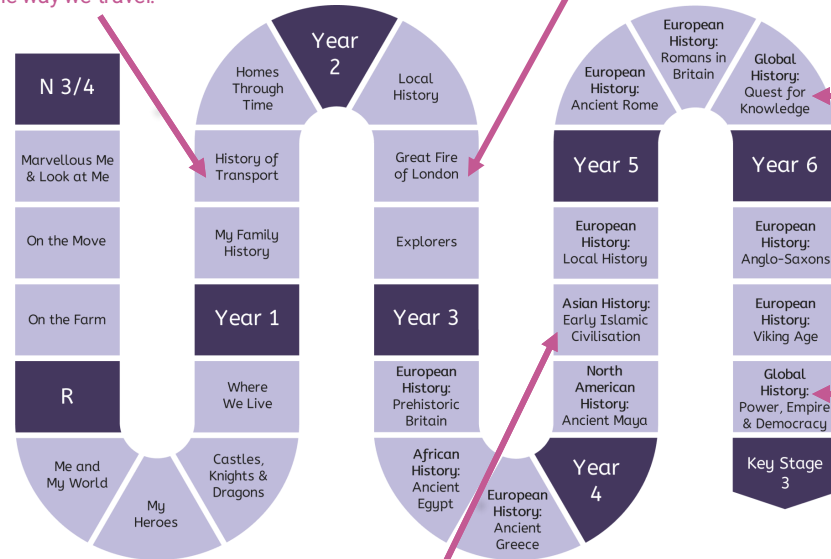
the way we travel.

N 3/4

Marvellous Me & Look at Me

On the Move

On the Farm

R

Me and My World

My Heroes

Castles, Knights & Dragons

Where We Live

Year 1

My Family History

History of Transport

Homes Through Time

Year 2

Local History

Great Fire of London

Explorers

Year 3

European History: Prehistoric Britain

African History: Ancient Egypt

European History: Ancient Greece

Year 4

North American History: Ancient Maya

Asian History: Early Islamic Civilisation

European History: Local History

Year 5

European History: Ancient Rome

European History: Romans in Britain

Global History: Quest for Knowledge

Year 6

European History: Anglo-Saxons

European History: Viking Age

Global History: Power, Empire & Democracy

Key Stage 3